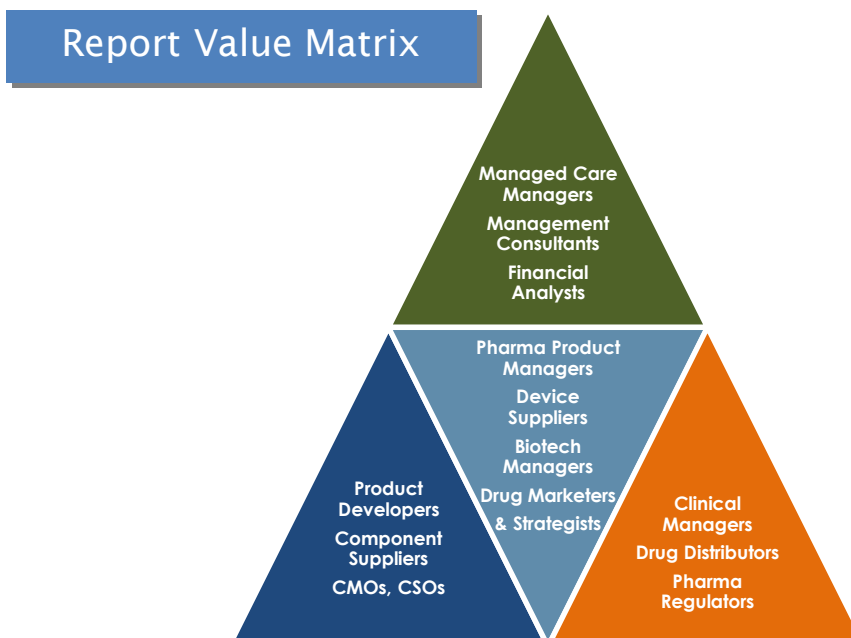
Report Value Matrix

Managed Care Managers

Management Consultants

Financial Analysts

Pharma Product Managers

Device Suppliers

Biotech Managers

Drug Marketers & Strategists

Product Developers

Component Suppliers

CMOs, CSOs

Clinical Managers

Drug Distributors

Pharma Regulators